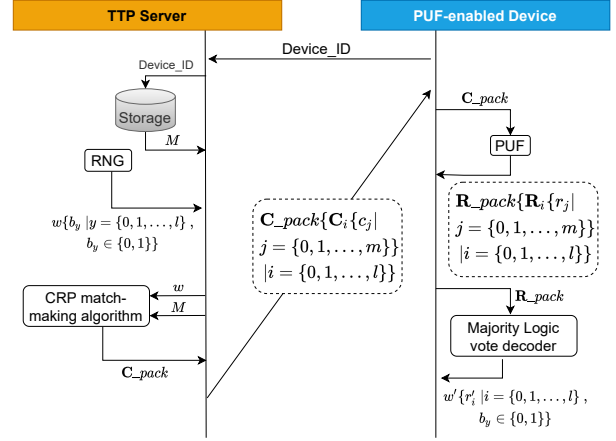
TTP Server

PUF-enabled Device

Device_ID

Device_ID

Storage

$M$

RNG

$w\{b_y\ |y = \{0, 1, ..., l\}$ ,
$b_y \in \{0, 1\}\}$

CRP match-making algorithm

$w$

$M$

$\mathbf{C}\_pack$

$\mathbf{C}\_pack\{\mathbf{C}_i\{c_j|$
$j = \{0, 1, ..., m\}\}$
$|i = \{0, 1, ..., l\}\}$

$\mathbf{C}\_pack$

PUF

$\mathbf{R}\_pack\{\mathbf{R}_i\{r_j|$
$j = \{0, 1, ..., m\}\}$
$|i = \{0, 1, ..., l\}\}$

$\mathbf{R}\_pack$

Majority Logic vote decoder

$w'\{r'_i\ |i = \{0, 1, ..., l\}$ ,
$b_y \in \{0, 1\}\}$